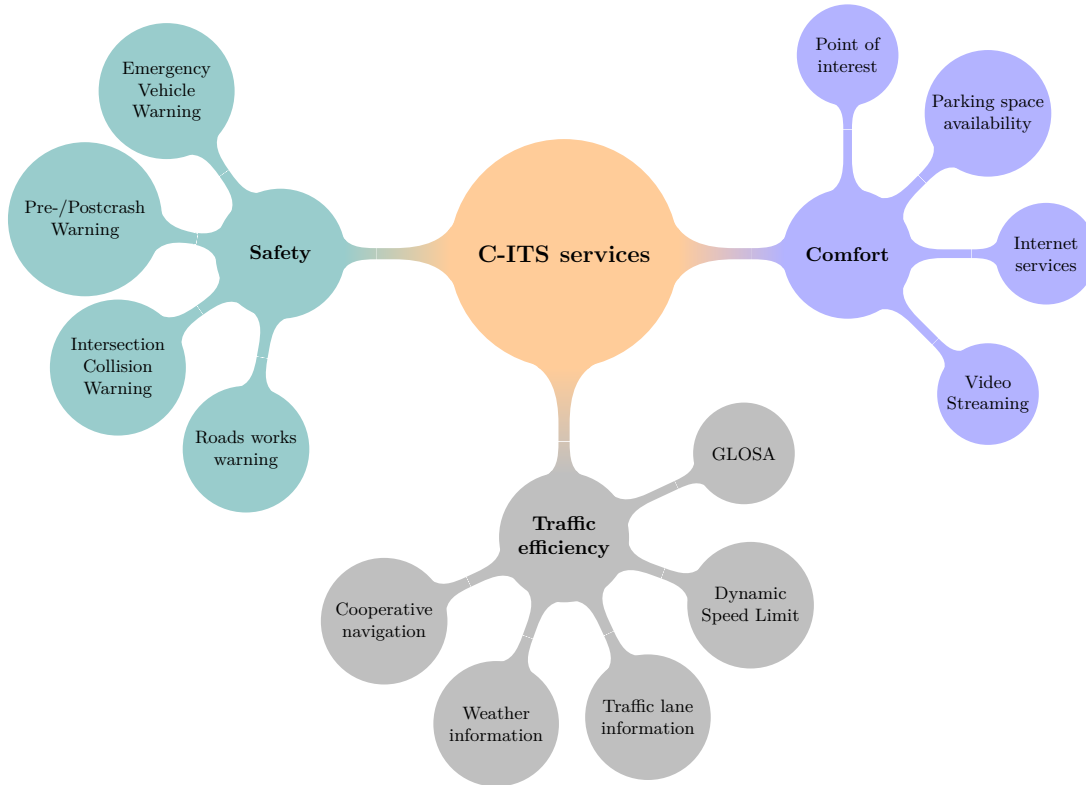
C-ITS services

Safety

Emergency Vehicle Warning

Pre-/Postcrash Warning

Intersection Collision Warning

Roads works warning

Comfort

Point of interest

Parking space availability

Internet services

Video Streaming

Traffic efficiency

GLOSA

Dynamic Speed Limit

Traffic lane information

Weather information

Cooperative navigation